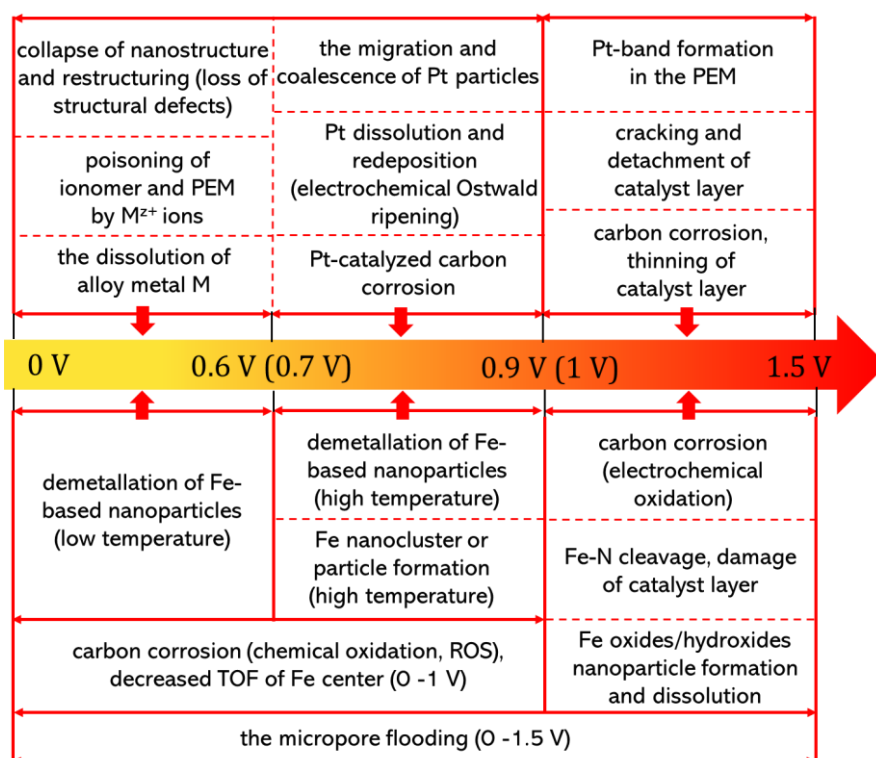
collapse of nanostructure and restructuring (loss of structural defects)

poisoning of ionomer and PEM by M$^{z+}$ ions

the dissolution of alloy metal M

the migration and coalescence of Pt particles

Pt dissolution and redeposition (electrochemical Ostwald ripening)

Pt-catalyzed carbon corrosion

Pt-band formation in the PEM

cracking and detachment of catalyst layer

carbon corrosion, thinning of catalyst layer

0 V 0.6 V (0.7 V) 0.9 V (1 V) 1.5 V

demetallation of Fe-based nanoparticles (low temperature)

demetallation of Fe-based nanoparticles (high temperature)

Fe nanocluster or particle formation (high temperature)

carbon corrosion (electrochemical oxidation)

Fe-N cleavage, damage of catalyst layer

carbon corrosion (chemical oxidation, ROS), decreased TOF of Fe center (0 -1 V)

Fe oxides/hydroxides nanoparticle formation and dissolution

the micropore flooding (0 -1.5 V)